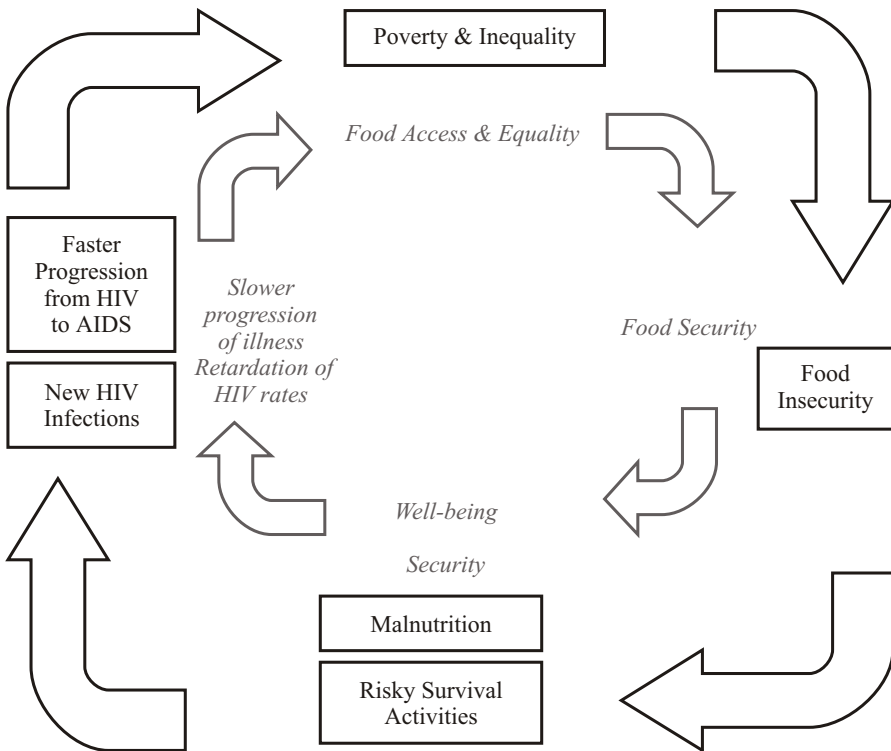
Poverty & Inequality

Food Access & Equality

Food Security

Food Insecurity

Well-being

Security

Malnutrition

Risky Survival Activities

New HIV Infections

Faster Progression from HIV to AIDS

Slower progression of illness Retardation of HIV rates